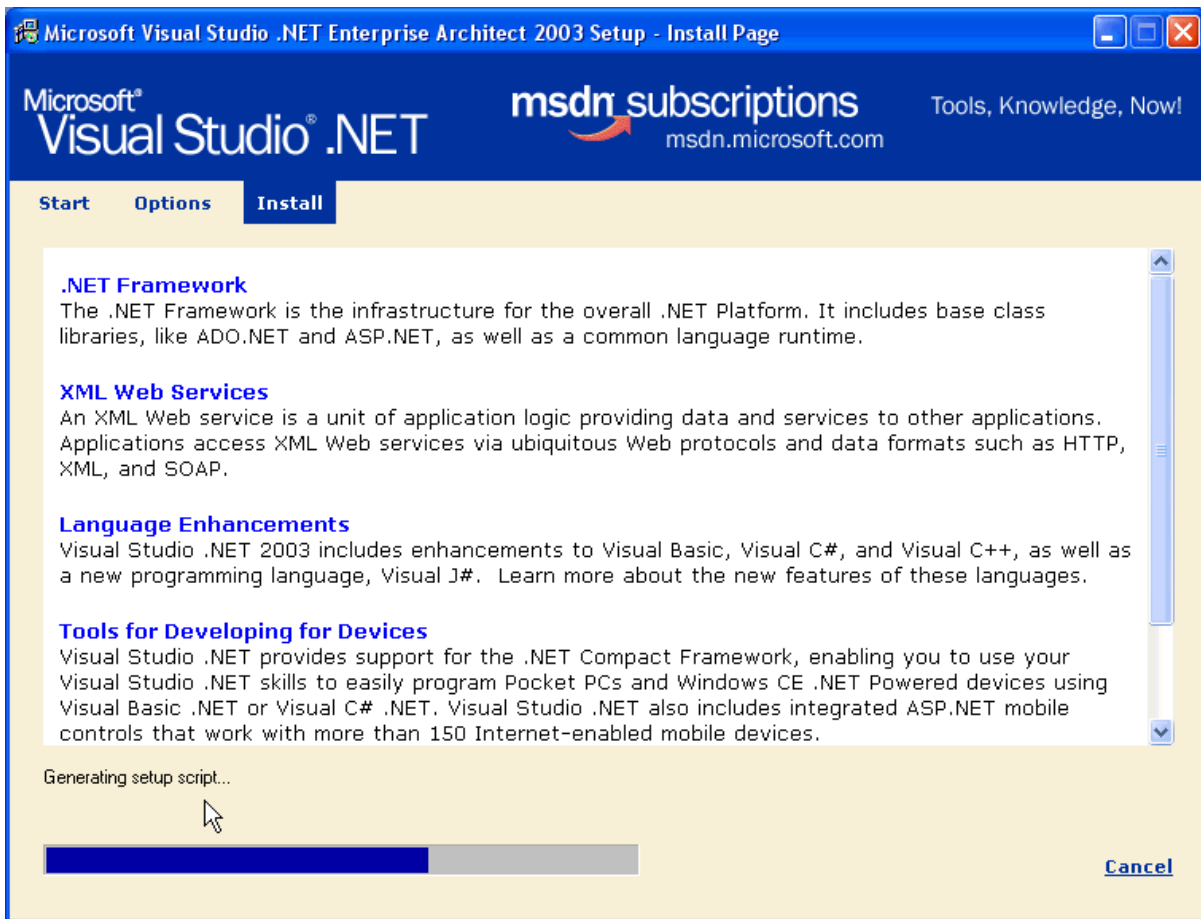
Microsoft Visual Studio .NET Enterprise Architect 2003 Setup - Install Page

Microsoft® Visual Studio® .NET

msdn subscriptions
msdn.microsoft.com

Tools, Knowledge, Now!

Start Options Install

.NET Framework
The .NET Framework is the infrastructure for the overall .NET Platform. It includes base class libraries, like ADO.NET and ASP.NET, as well as a common language runtime.

XML Web Services
An XML Web service is a unit of application logic providing data and services to other applications. Applications access XML Web services via ubiquitous Web protocols and data formats such as HTTP, XML, and SOAP.

Language Enhancements
Visual Studio .NET 2003 includes enhancements to Visual Basic, Visual C#, and Visual C++, as well as a new programming language, Visual J#. Learn more about the new features of these languages.

Tools for Developing for Devices
Visual Studio .NET provides support for the .NET Compact Framework, enabling you to use your Visual Studio .NET skills to easily program Pocket PCs and Windows CE .NET Powered devices using Visual Basic .NET or Visual C# .NET. Visual Studio .NET also includes integrated ASP.NET mobile controls that work with more than 150 Internet-enabled mobile devices.

Generating setup script...

Cancel